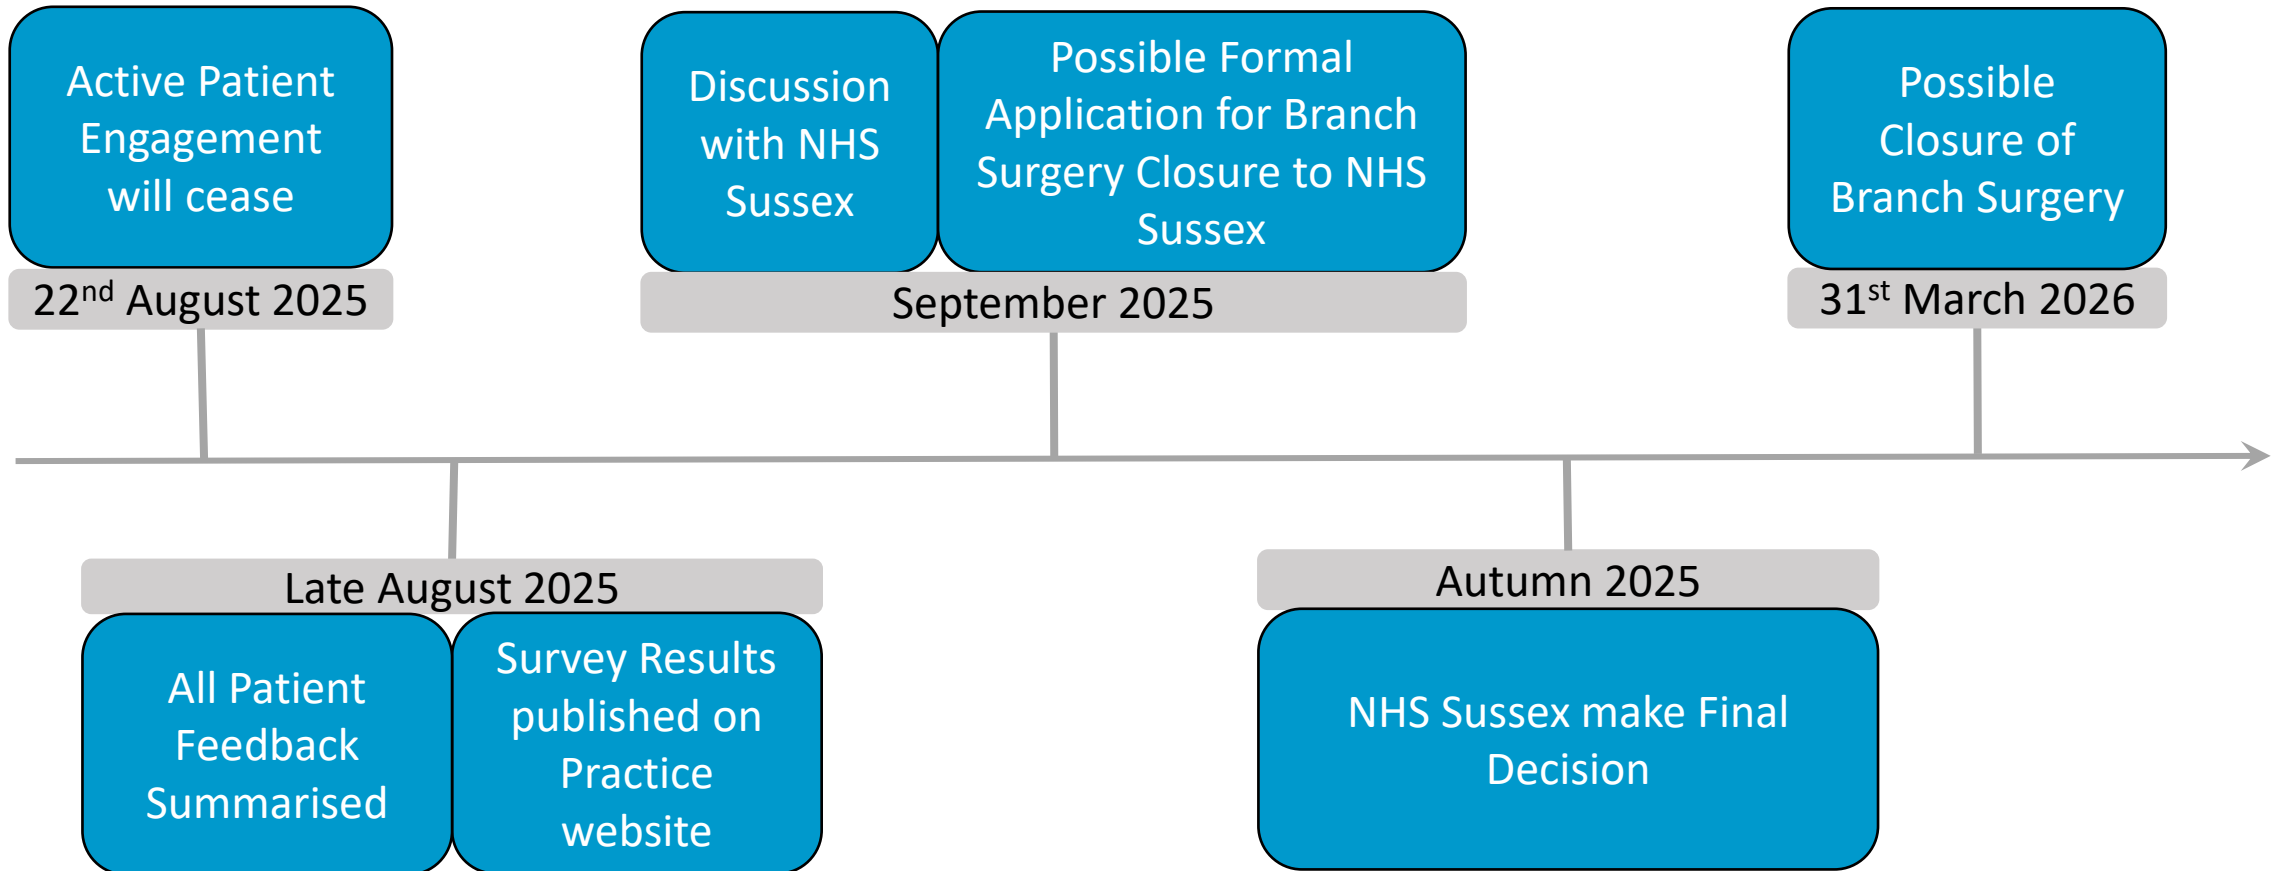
Active Patient Engagement will cease

22$^{nd}$ August 2025

Discussion with NHS Sussex

Possible Formal Application for Branch Surgery Closure to NHS Sussex

September 2025

Possible Closure of Branch Surgery

31$^{st}$ March 2026

Late August 2025

All Patient Feedback Summarised

Survey Results published on Practice website

Autumn 2025

NHS Sussex make Final Decision